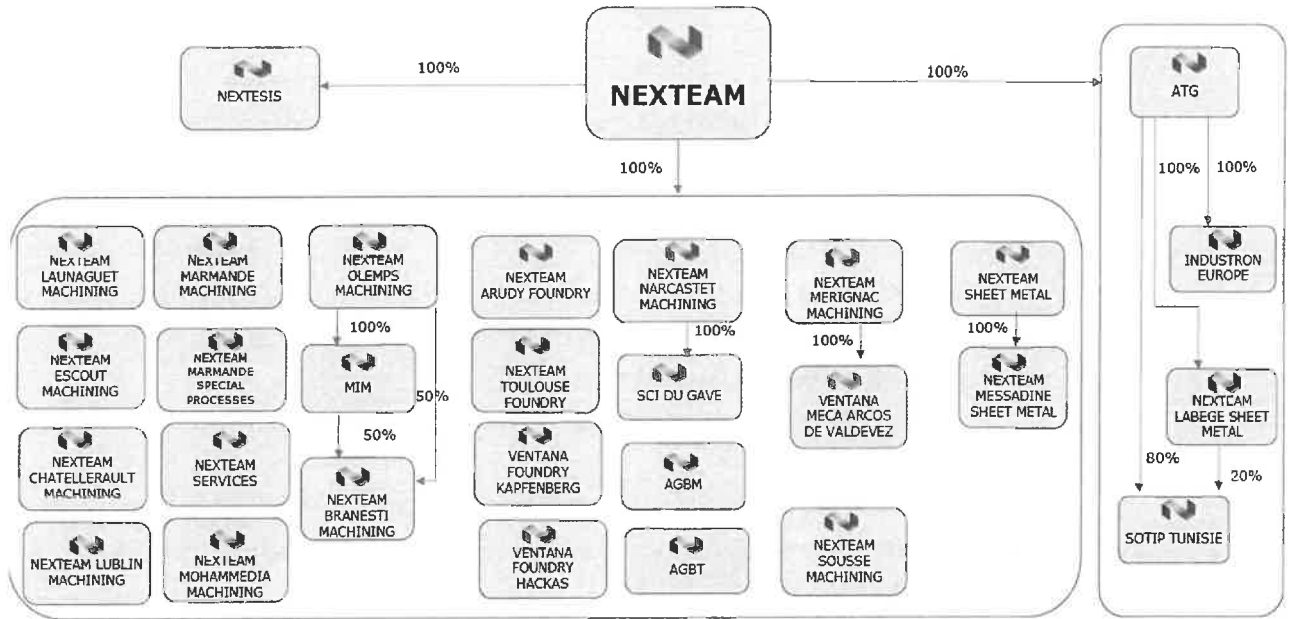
NEXTEAM

100%

NEXTESIS

100%

ATG

100%

100%

100%

INDUSTRON EUROPE

NEXTEAM LABEGE SHEET METAL

80%

20%

SOTIP TUNISIE

100%

NEXTEAM LAUNAGUET MACHINING

NEXTEAM MARMANDE MACHINING

NEXTEAM OLEMPS MACHINING

100%

MIM

50%

50%

NEXTEAM BRANESTI MACHINING

NEXTEAM ESCOUT MACHINING

NEXTEAM MARMANDE SPECIAL PROCESSES

NEXTEAM CHATELLERAULT MACHINING

NEXTEAM SERVICES

NEXTEAM LUBLIN MACHINING

NEXTEAM MOHAMMEDIA MACHINING

NEXTEAM ARUDY FOUNDRY

NEXTEAM TOULOUSE FOUNDRY

VENTANA FOUNDRY KAPFENBERG

VENTANA FOUNDRY HACKAS

NEXTEAM NARCASTET MACHINING

100%

SCI DU GAVE

AGBM

AGBT

NEXTEAM MERIGNAC MACHINING

100%

VENTANA MECA ARCOS DE VALDEVEZ

NEXTEAM SOUSSE MACHINING

NEXTEAM SHEET METAL

100%

NEXTEAM MESSADINE SHEET METAL